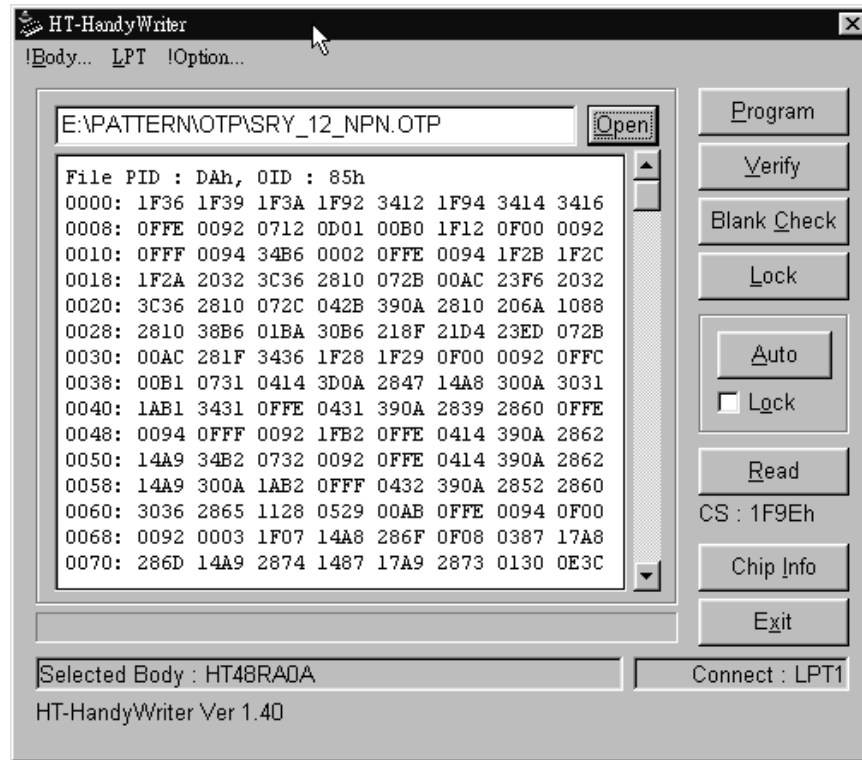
HT-HandyWriter

!Body... LPT !Option...

E:\PATTERN\OTP\SRY_12_NPN.OTP

Open

File PID : DAh, OID : 85h
0000: 1F36 1F39 1F3A 1F92 3412 1F94 3414 3416
0008: 0FFE 0092 0712 0D01 00B0 1F12 0F00 0092
0010: 0FFF 0094 34B6 0002 0FFE 0094 1F2B 1F2C
0018: 1F2A 2032 3C36 2810 072B 00AC 23F6 2032
0020: 3C36 2810 072C 042B 390A 2810 206A 1088
0028: 2810 38B6 01BA 30B6 218F 21D4 23ED 072B
0030: 00AC 281F 3436 1F28 1F29 0F00 0092 0FFC
0038: 00B1 0731 0414 3D0A 2847 14A8 300A 3031
0040: 1AB1 3431 0FFE 0431 390A 2839 2860 0FFE
0048: 0094 0FFF 0092 1FB2 0FFE 0414 390A 2862
0050: 14A9 34B2 0732 0092 0FFE 0414 390A 2862
0058: 14A9 300A 1AB2 0FFF 0432 390A 2852 2860
0060: 3036 2865 1128 0529 00AB 0FFE 0094 0F00
0068: 0092 0003 1F07 14A8 286F 0F08 0387 17A8
0070: 286D 14A9 2874 1487 17A9 2873 0130 0E3C

Program

Verify

Blank Check

Lock

Auto

Lock

Read

CS : 1F9Eh

Chip Info

Exit

Selected Body : HT48RA0A

Connect : LPT1

HT-HandyWriter Ver 1.40